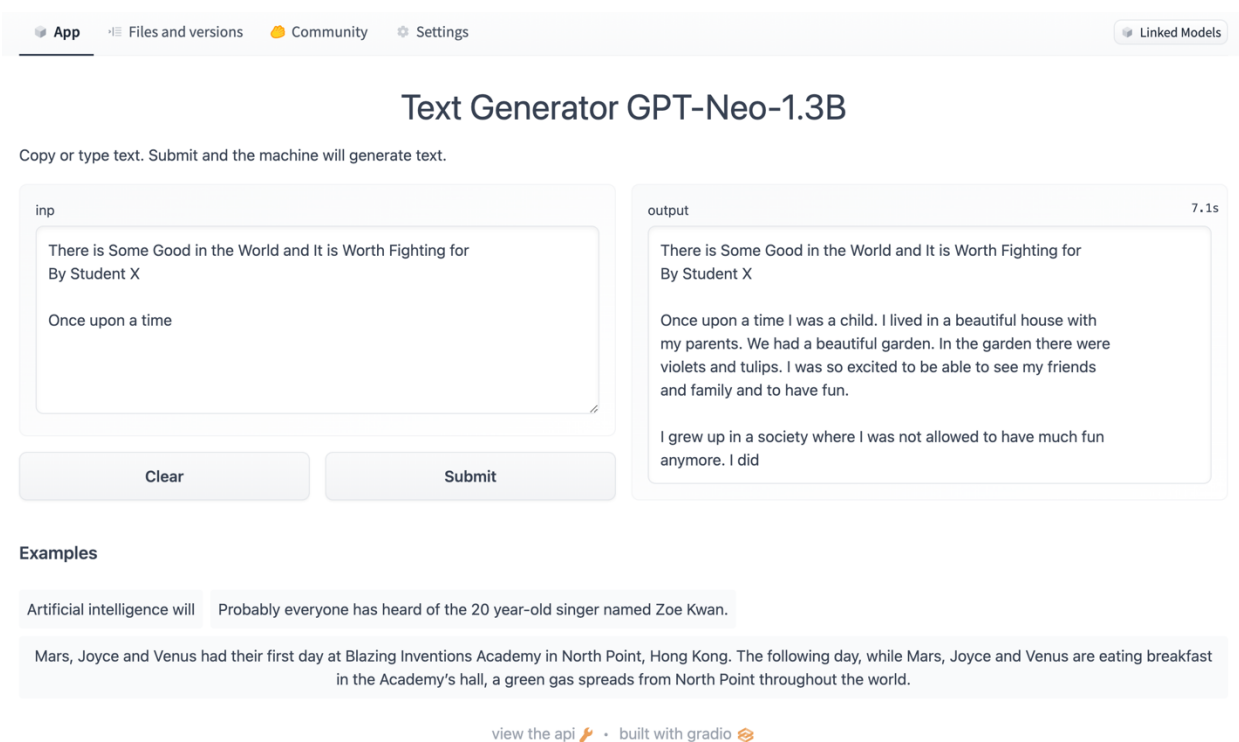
App Files and versions Community Settings Linked Models

Text Generator GPT-Neo-1.3B

Copy or type text. Submit and the machine will generate text.

inp

There is Some Good in the World and It is Worth Fighting for
By Student X

Once upon a time

Clear

Submit

output 7.1s

There is Some Good in the World and It is Worth Fighting for
By Student X

Once upon a time I was a child. I lived in a beautiful house with my parents. We had a beautiful garden. In the garden there were violets and tulips. I was so excited to be able to see my friends and family and to have fun.

I grew up in a society where I was not allowed to have much fun anymore. I did

Examples

Artificial intelligence will

Probably everyone has heard of the 20 year-old singer named Zoe Kwan.

Mars, Joyce and Venus had their first day at Blazing Inventions Academy in North Point, Hong Kong. The following day, while Mars, Joyce and Venus are eating breakfast in the Academy's hall, a green gas spreads from North Point throughout the world.

view the api · built with gradio